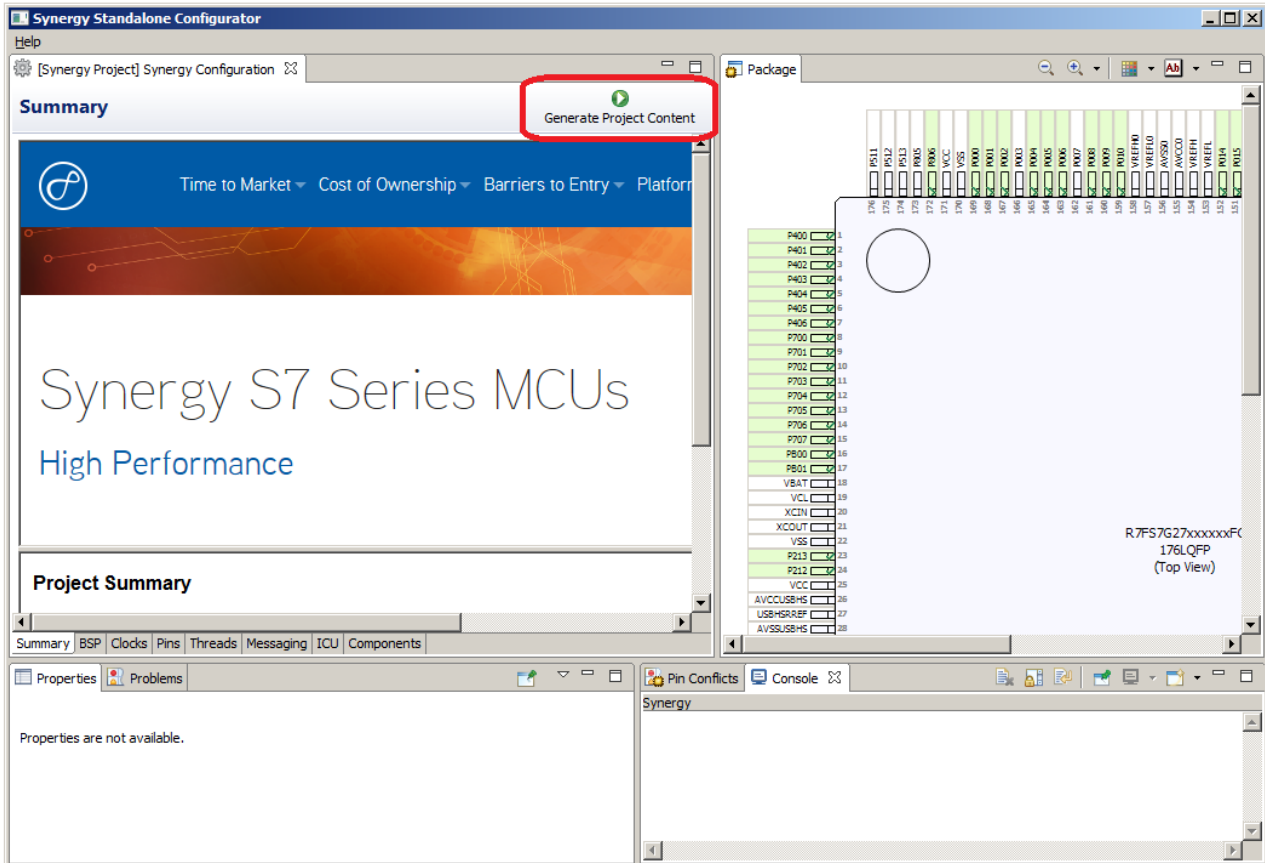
Synergy Standalone Configurator
Help
[Synergy Project] Synergy Configuration
Summary
Generate Project Content
Time to Market Cost of Ownership Barriers to Entry Platform
Synergy S7 Series MCUs
High Performance
Project Summary
Summary BSP Clocks Pins Threads Messaging ICU Components

Package
P511 P512 P513 P805 P806 VCC VSS P000 P001 P002 P003 P004 P005 P006 P007 P008 P009 P010 VREFH0 VREFL0 AVSS0 AVCC0 VREFH VREFL P014 P015
176 175 174 173 172 171 170 169 168 167 166 165 164 163 162 161 160 159 158 157 156 155 154 153 152 151
P400 1
P401 2
P402 3
P403 4
P404 5
P405 6
P406 7
P700 8
P701 9
P702 10
P703 11
P704 12
P705 13
P706 14
P707 15
PB00 16
PB01 17
VBAT 18
VCL 19
XCIN 20
XCOUT 21
VSS 22
P213 23
P212 24
VCC 25
AVCCUSBHS 26
USBHSRREF 27
AVSSUSBHS 28
R7FS7G27xxxxxxFC
176LQFP
(Top View)

Properties Problems
Properties are not available.

Pin Conflicts Console
Synergy